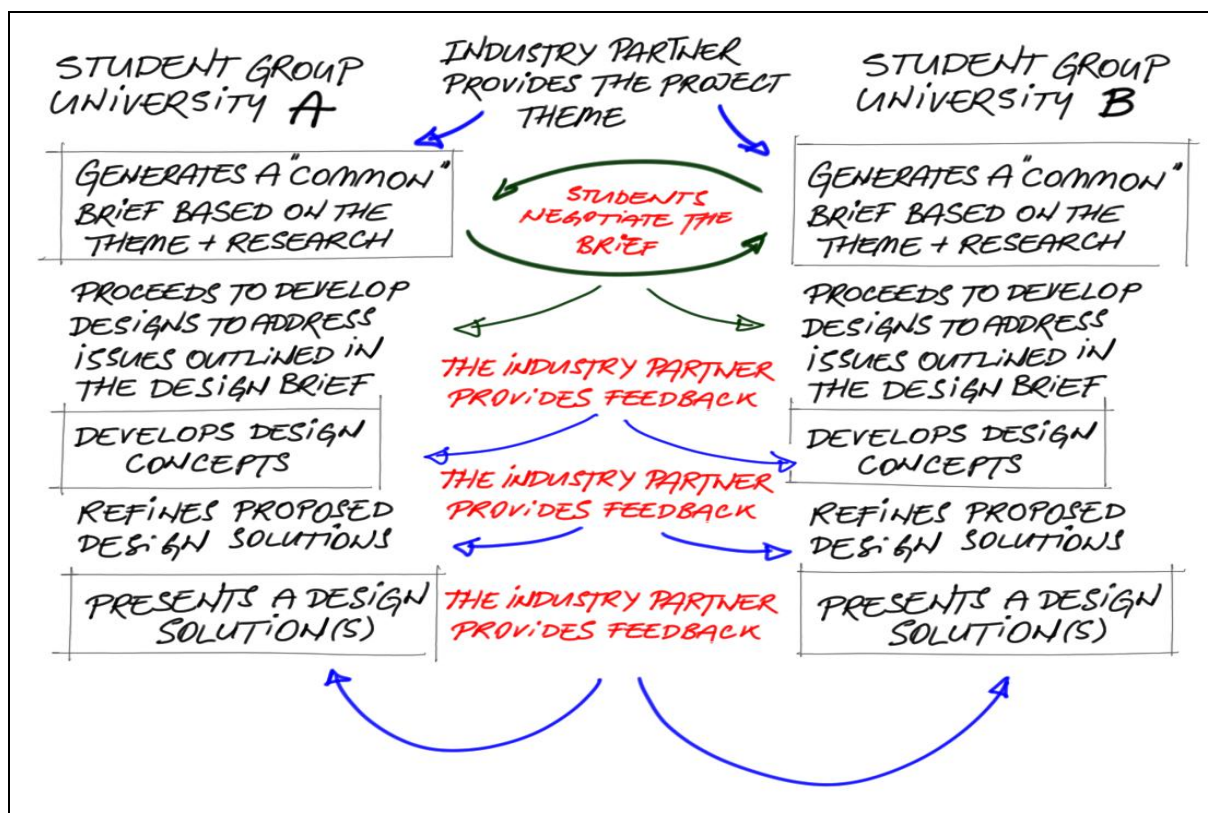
STUDENT GROUP UNIVERSITY A

INDUSTRY PARTNER PROVIDES THE PROJECT THEME

STUDENT GROUP UNIVERSITY B

GENERATES A "COMMON" BRIEF BASED ON THE THEME + RESEARCH

STUDENTS NEGOTIATE THE BRIEF

GENERATES A "COMMON" BRIEF BASED ON THE THEME + RESEARCH

PROCEEDS TO DEVELOP DESIGNS TO ADDRESS ISSUES OUTLINED IN THE DESIGN BRIEF

PROCEEDS TO DEVELOP DESIGNS TO ADDRESS ISSUES OUTLINED IN THE DESIGN BRIEF

THE INDUSTRY PARTNER PROVIDES FEEDBACK

DEVELOPS DESIGN CONCEPTS

DEVELOPS DESIGN CONCEPTS

THE INDUSTRY PARTNER PROVIDES FEEDBACK

REFINES PROPOSED DESIGN SOLUTIONS

REFINES PROPOSED DESIGN SOLUTIONS

PRESENTS A DESIGN SOLUTION(S)

THE INDUSTRY PARTNER PROVIDES FEEDBACK

PRESENTS A DESIGN SOLUTION(S)